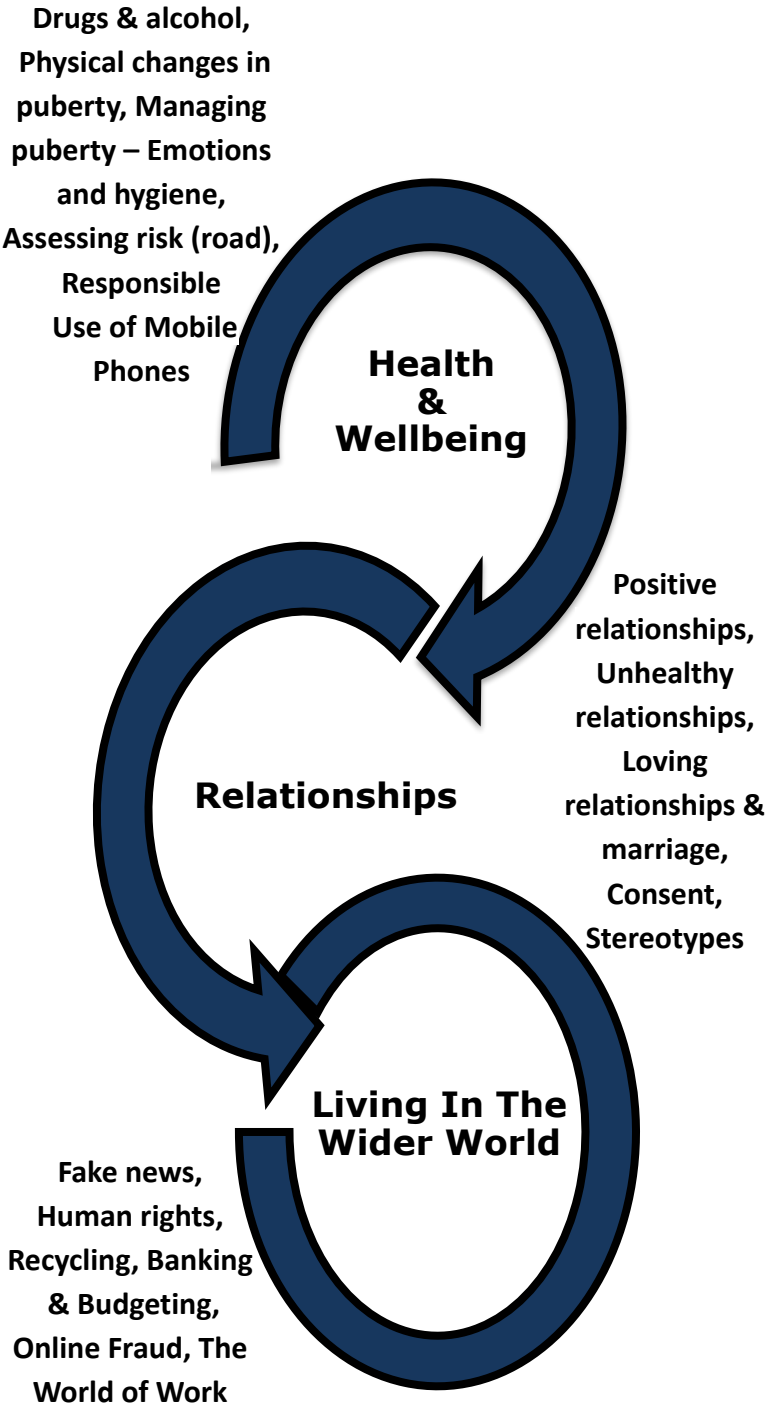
Drugs & alcohol, Physical changes in puberty, Managing puberty – Emotions and hygiene, Assessing risk (road), Responsible Use of Mobile Phones

Health & Wellbeing

Positive relationships, Unhealthy relationships, Loving relationships & marriage, Consent, Stereotypes

Relationships

Living In The Wider World

Fake news, Human rights, Recycling, Banking & Budgeting, Online Fraud, The World of Work